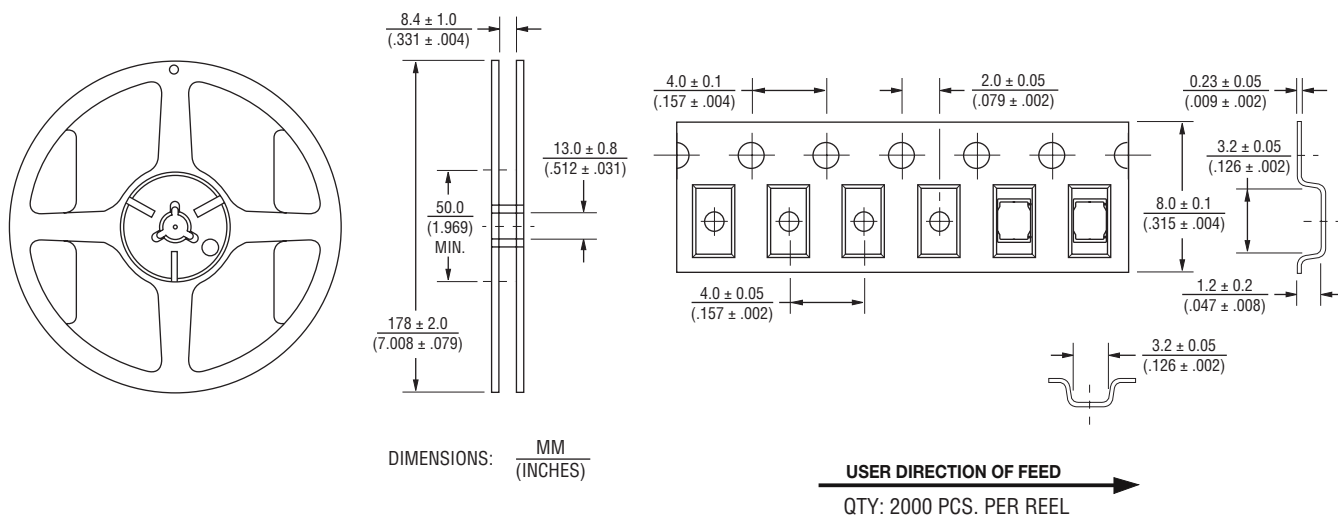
8.4 ± 1.0
(.331 ± .004)

4.0 ± 0.1
(.157 ± .004)

2.0 ± 0.05
(.079 ± .002)

0.23 ± 0.05
(.009 ± .002)

13.0 ± 0.8
(.512 ± .031)

3.2 ± 0.05
(.126 ± .002)

50.0
(1.969)
MIN.

8.0 ± 0.1
(.315 ± .004)

1.2 ± 0.2
(.047 ± .008)

4.0 ± 0.05
(.157 ± .002)

178 ± 2.0
(7.008 ± .079)

3.2 ± 0.05
(.126 ± .002)

DIMENSIONS: $\frac{\text{MM}}{\text{(INCHES)}}$

USER DIRECTION OF FEED

QTY: 2000 PCS. PER REEL